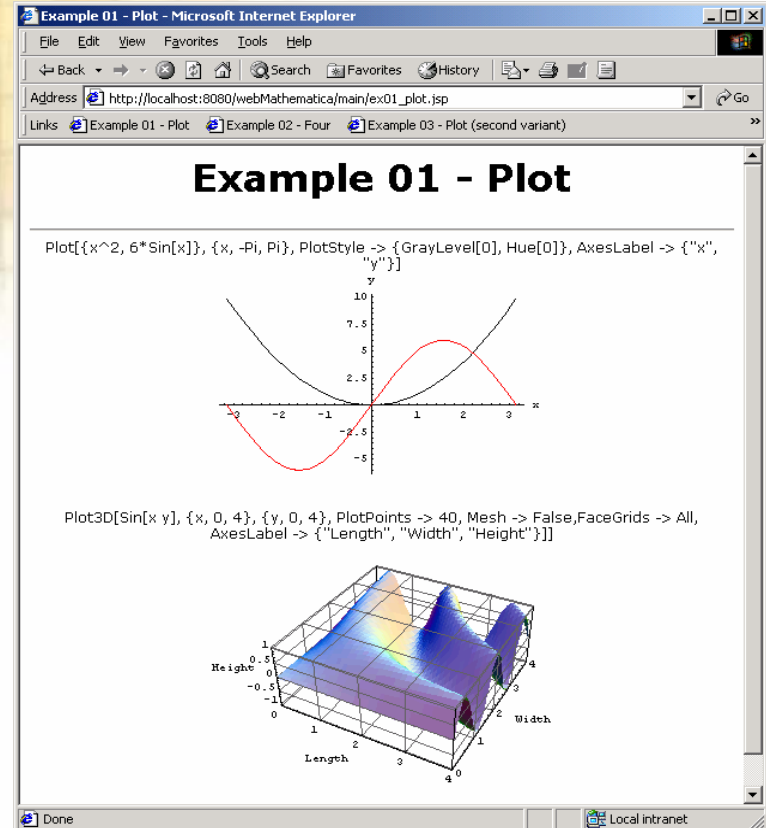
Example 01 - Plot - Microsoft Internet Explorer

File Edit View Favorites Tools Help

Back Search Favorites History

Address http://localhost:8080/webMathematica/main/ex01_plot.jsp Go

Links Example 01 - Plot Example 02 - Four Example 03 - Plot (second variant)

Example 01 - Plot

Plot[{x^2, 6*Sin[x]}, {x, -Pi, Pi}, PlotStyle -> {GrayLevel[0], Hue[0]}, AxesLabel -> {"x", "y"}]

y
10
7.5
5
2.5
-3 -2 -1 1 2 3 x
-2.5
-5

Plot3D[Sin[x y], {x, 0, 4}, {y, 0, 4}, PlotPoints -> 40, Mesh -> False,FaceGrids -> All, AxesLabel -> {"Length", "Width", "Height"}]]

Height
1
0.5
0
-0.5
-1
0
1
2
3
4
Length
0
1
2
3
4
Width

Done
Local intranet